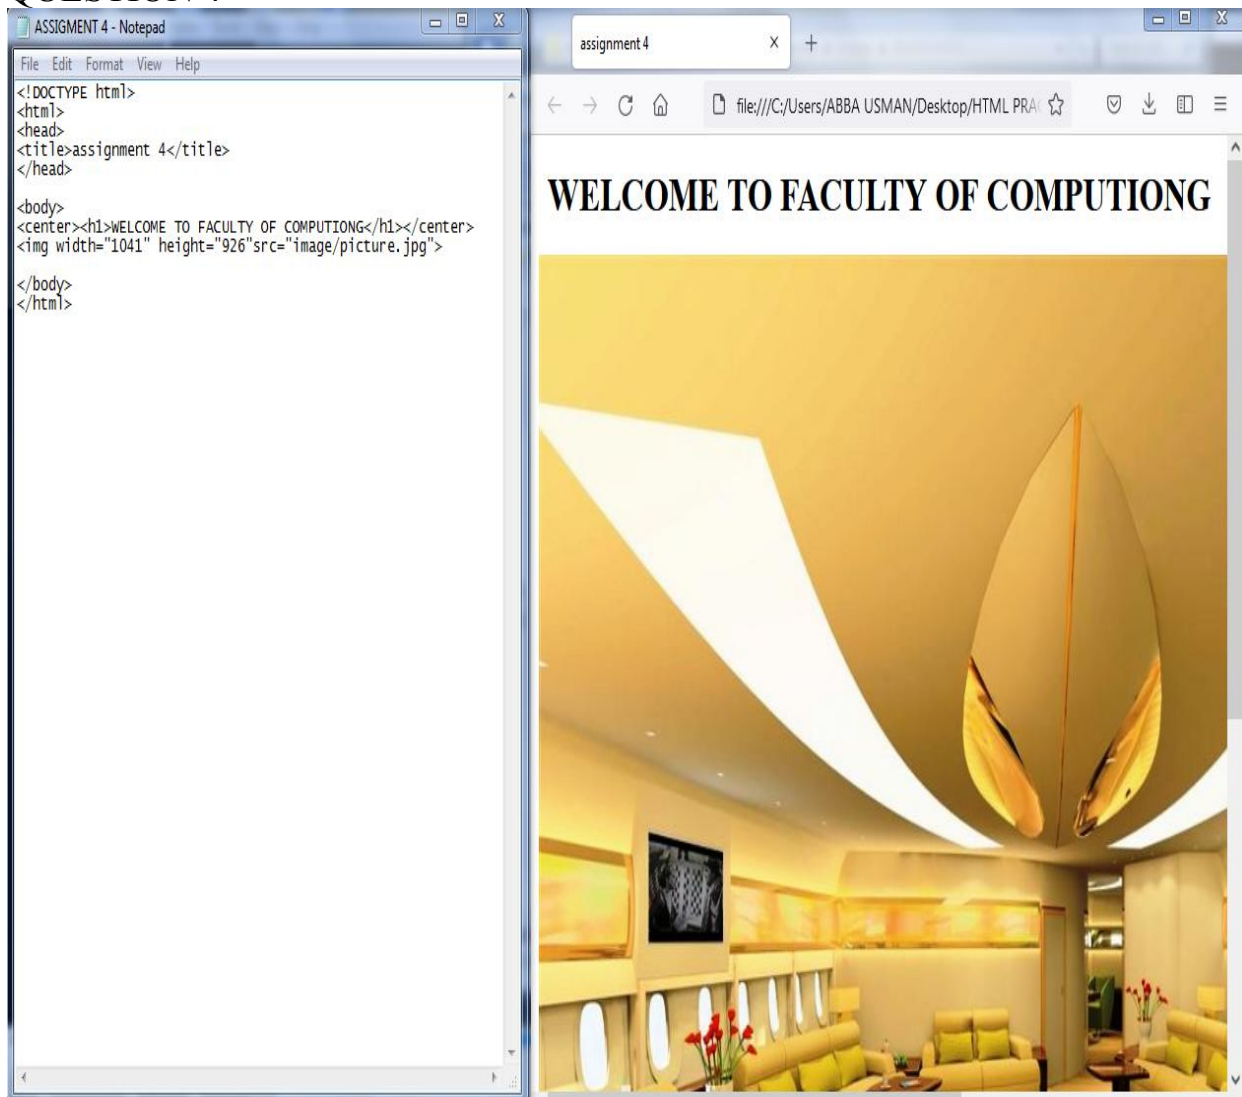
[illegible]

ASSIGMENT 4 - Notepad

File Edit Format View Help

<!DOCTYPE html>
<html>
<head>
<title>assignment 4</title>
</head>

<body>
<center><h1>WELCOME TO FACULTY OF COMPUTIONG</h1></center>
<img width="1041" height="926"src="image/picture.jpg">

</body>
</html>

assignment 4

file:///C:/Users/ABBA USMAN/Desktop/HTML PRA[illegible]

WELCOME TO FACULTY OF COMPUTIONG